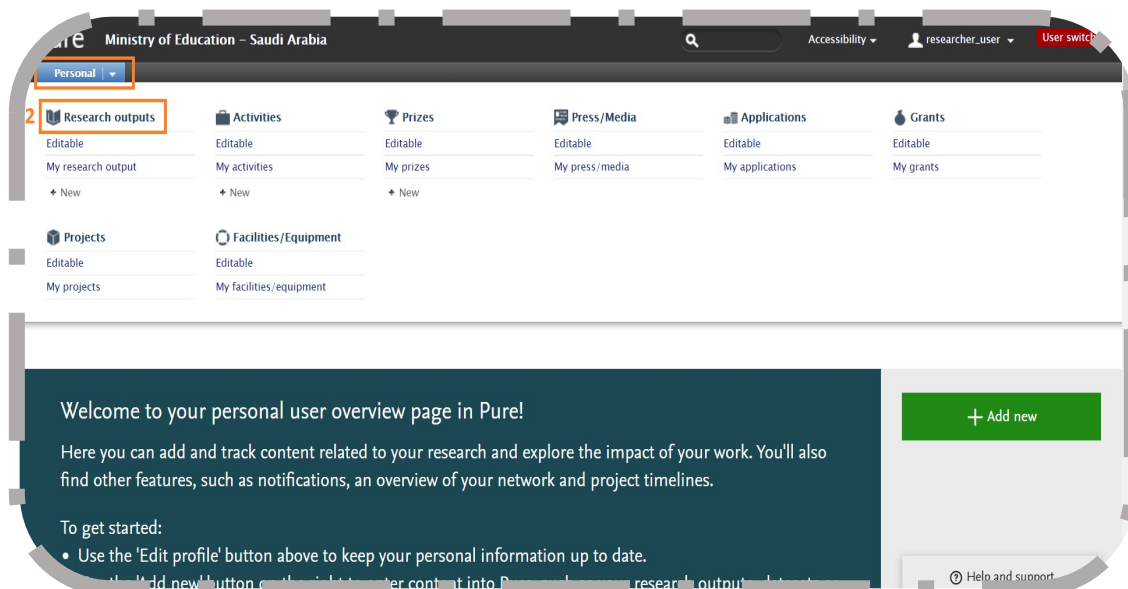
ure Ministry of Education – Saudi Arabia

Accessibility ▾ researcher_user ▾ User switch

Personal ▾

2 Research outputs
Editable
My research output
+ New

Activities
Editable
My activities
+ New

Prizes
Editable
My prizes
+ New

Press/Media
Editable
My press/media

Applications
Editable
My applications

Grants
Editable
My grants

Projects
Editable
My projects

Facilities/Equipment
Editable
My facilities/equipment

Welcome to your personal user overview page in Pure!

Here you can add and track content related to your research and explore the impact of your work. You'll also find other features, such as notifications, an overview of your network and project timelines.

To get started:
• Use the 'Edit profile' button above to keep your personal information up to date.
• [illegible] the 'Add new' button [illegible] the right to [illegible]ter cont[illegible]t into Pure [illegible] research output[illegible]

+ Add new

Help and support